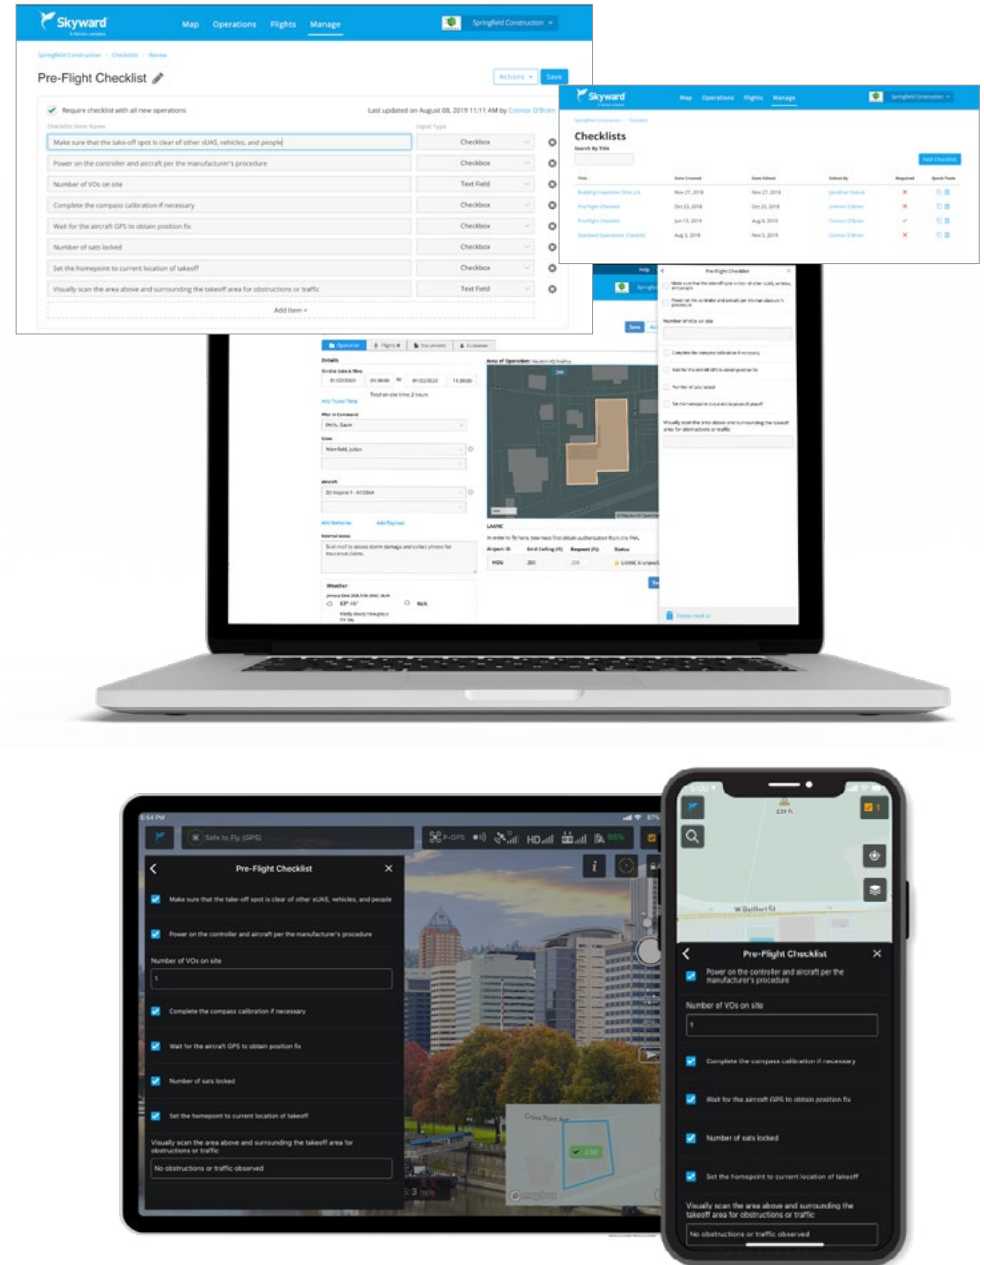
Skyward

Map Operations Flights Manage

Springfield Construction

Springfield Construction > Checklists > Review

Pre-Flight Checklist

Actions Save

Require checklist with all new operations

Last updated on August 08, 2019 11:11 AM by Connor O'Brien

Checklist Item Name

Input Type

| Checklist Item Name | Input Type |
|---|---|
| Make sure that the take-off spot is clear of other sUAS, vehicles, and people | Checkbox |
| Power on the controller and aircraft per the manufacturer's procedure | Checkbox |
| Number of VOs on site | Text Field |
| Complete the compass calibration if necessary | Checkbox |
| Wait for the aircraft GPS to obtain position fix | Checkbox |
| Number of sats locked | Checkbox |
| Set the homepoint to current location of takeoff | Checkbox |
| Visually scan the area above and surrounding the takeoff area for obstructions or traffic | Text Field |

Add Item +

Skyward

Map Operations Flights Manage

Springfield Construction

Checklists

Search By Title

Add Checklist

Pre-Flight Checklist

Make sure that the take-off spot is clear of other sUAS, vehicles, and people

Power on the controller and aircraft per the manufacturer's procedure

Number of VOs on site

Complete the compass calibration if necessary

Wait for the aircraft GPS to obtain position fix

Number of sats locked

Set the homepoint to current location of takeoff

Visually scan the area above and surrounding the takeoff area for obstructions or traffic

Operation Flights Documents Customer

Details

Area of Operation

Weather

LAANC

Safe to Fly (GPS)

P-GPS

HD

Pre-Flight Checklist

Make sure that the take-off spot is clear of other sUAS, vehicles, and people

Power on the controller and aircraft per the manufacturer's procedure

Number of VOs on site

1

Complete the compass calibration if necessary

Wait for the aircraft GPS to obtain position fix

Number of sats locked

Set the homepoint to current location of takeoff

Visually scan the area above and surrounding the takeoff area for obstructions or traffic

No obstructions or traffic observed

W Burnside St

Pre-Flight Checklist

Power on the controller and aircraft per the manufacturer's procedure

Number of VOs on site

1

Complete the compass calibration if necessary

Wait for the aircraft GPS to obtain position fix

Number of sats locked

Set the homepoint to current location of takeoff

Visually scan the area above and surrounding the takeoff area for obstructions or traffic

No obstructions or traffic observed